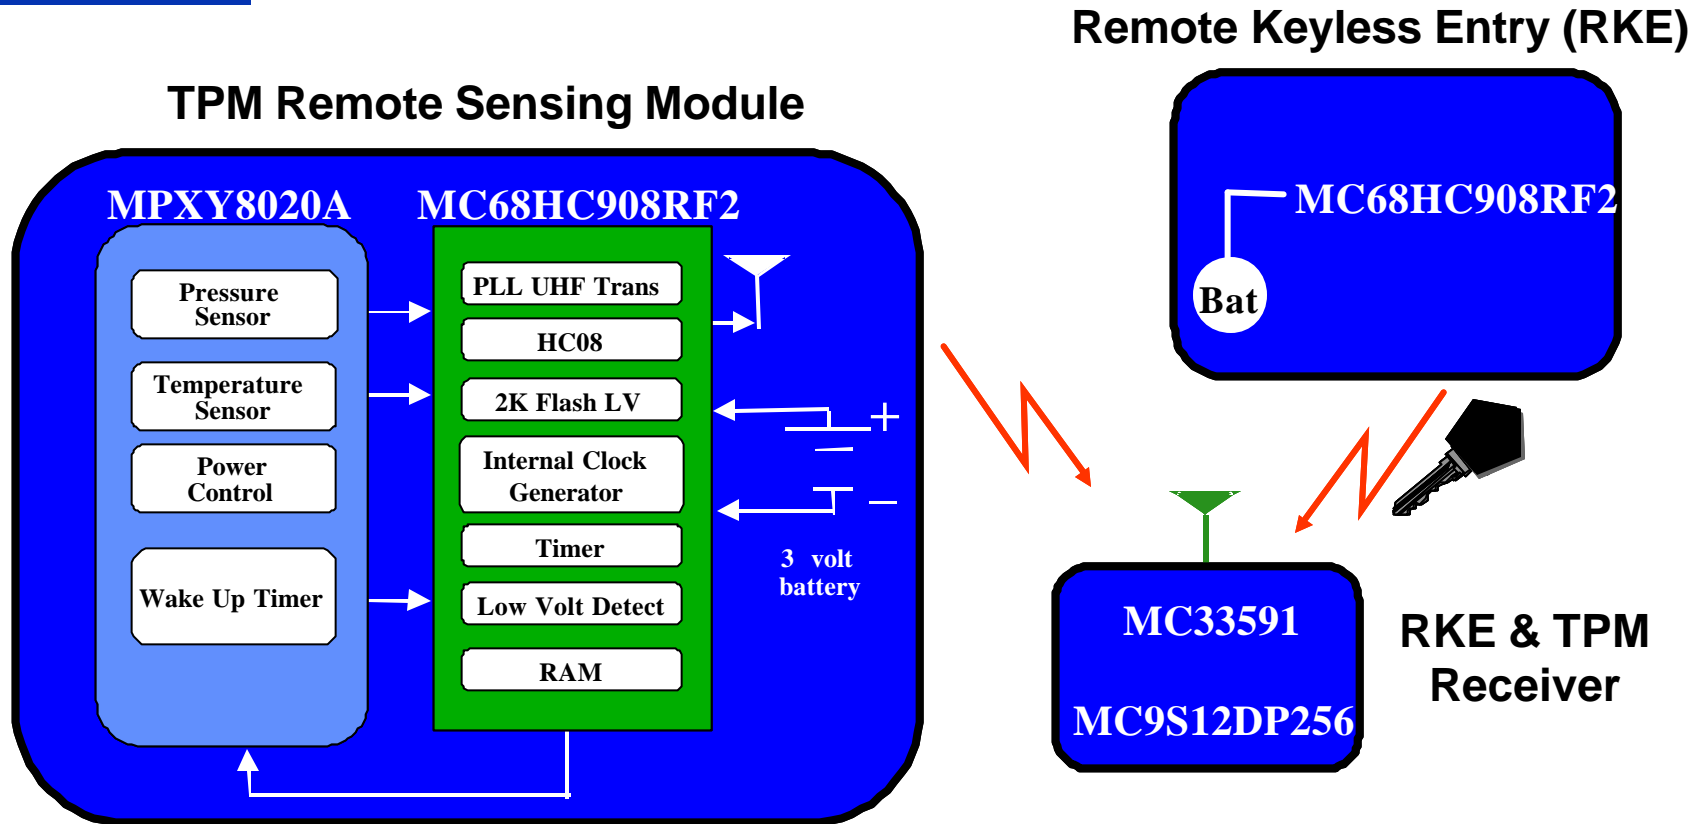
Remote Keyless Entry (RKE)

TPM Remote Sensing Module

MPXY8020A

MC68HC908RF2

Pressure Sensor

Temperature Sensor

Power Control

Wake Up Timer

PLL UHF Trans

HC08

2K Flash LV

Internal Clock Generator

Timer

Low Volt Detect

RAM

+

−

3 volt battery

MC68HC908RF2

Bat

MC33591

MC9S12DP256

RKE & TPM Receiver